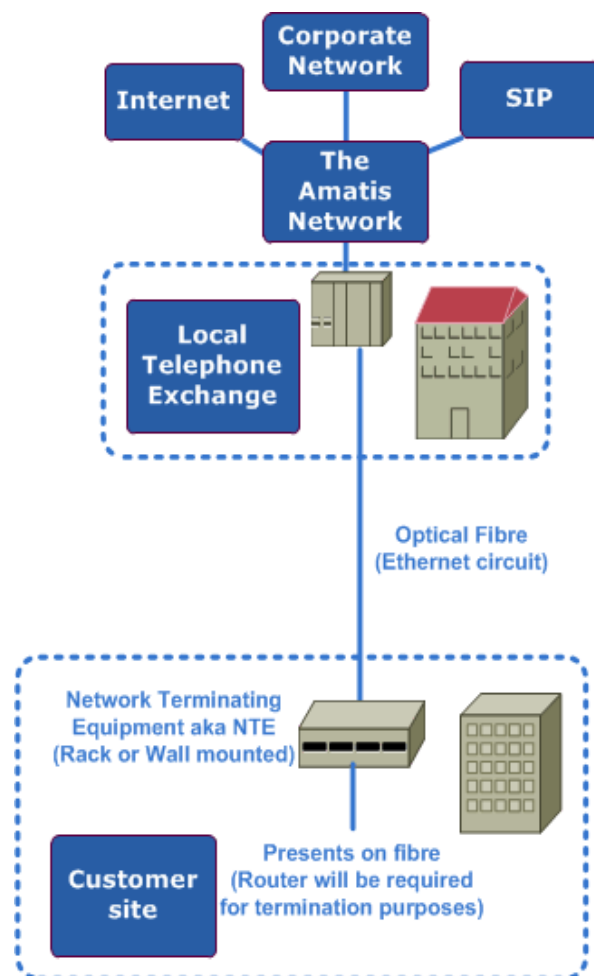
Corporate Network

Internet

SIP

The Amatis Network

Local Telephone Exchange

Optical Fibre (Ethernet circuit)

Network Terminating Equipment aka NTE (Rack or Wall mounted)

Customer site

Presents on fibre (Router will be required for termination purposes)